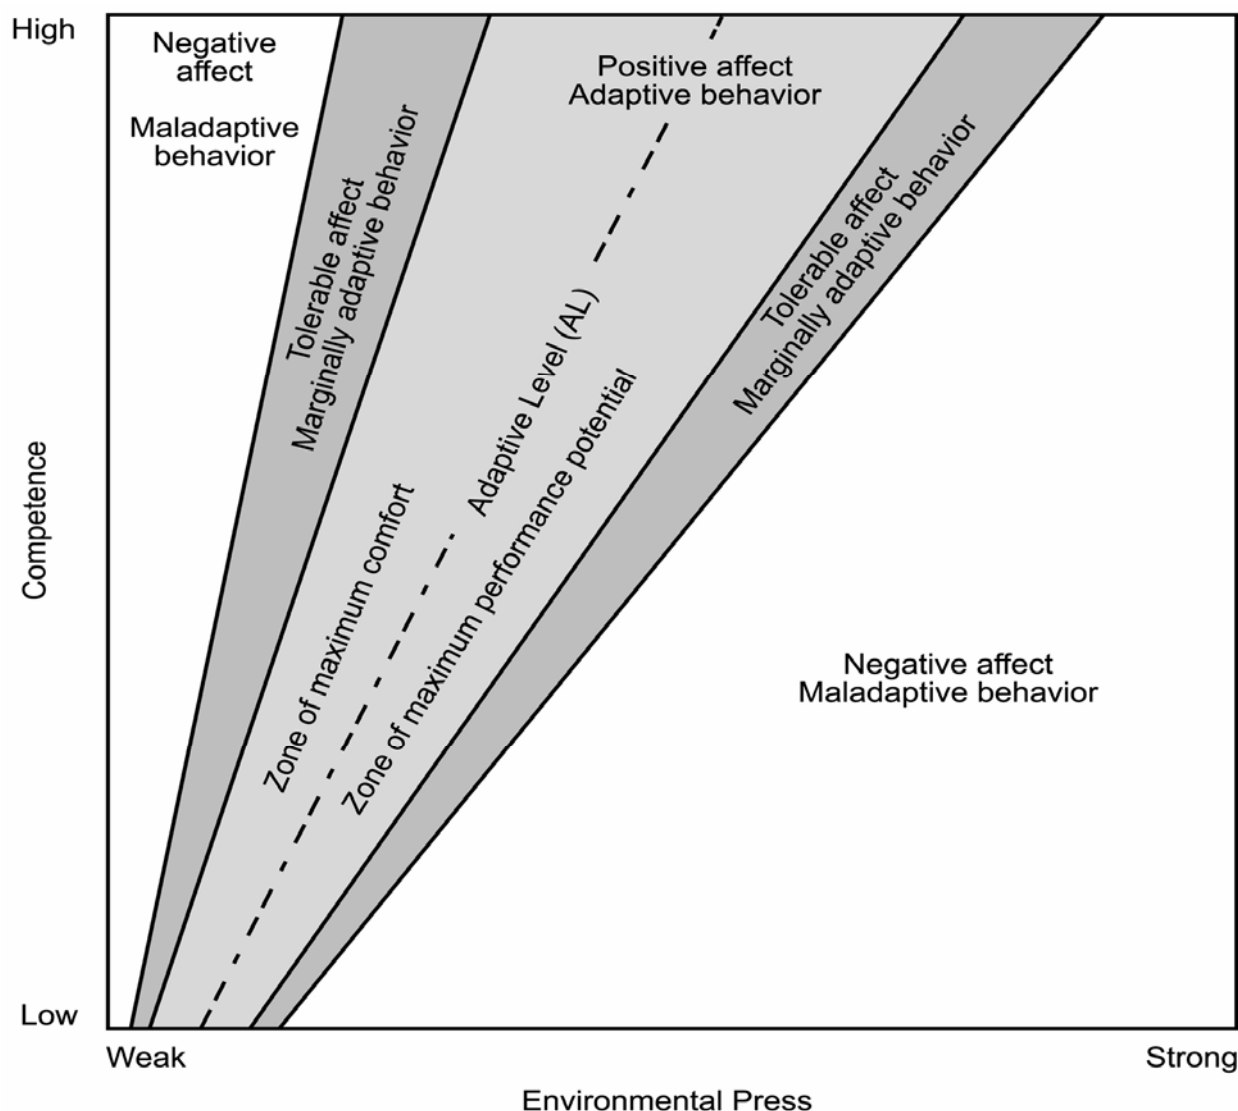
High

Negative affect

Maladaptive behavior

Tolerable affect
Marginally adaptive behavior

Positive affect
Adaptive behavior

Tolerable affect
Marginally adaptive behavior

Adaptive Level (AL)

Zone of maximum comfort

Zone of maximum performance potential

Competence

Negative affect
Maladaptive behavior

Low

Weak

Strong

Environmental Press